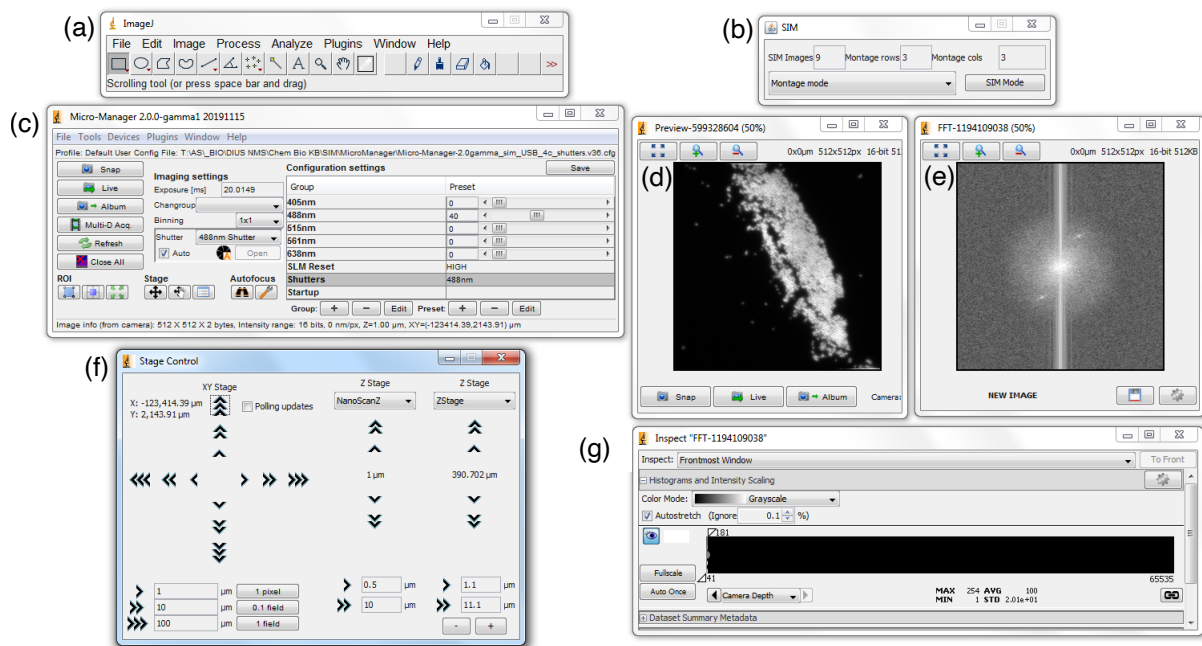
(a)
ImageJ
File Edit Image Process Analyze Plugins Window Help
Scrolling tool (or press space bar and drag)

(b)
SIM
SIM Images 9 Montage rows 3 Montage cols 3
Montage mode
SIM Mode

(c)
Micro-Manager 2.0.0-gamma1 20191115
File Tools Devices Plugins Window Help
Profile: Default User Config File: T:\AS\_BIO\DIUS NMS\Chem Bio KB\SIM\MicroManager\Micro-Manager-2.0gamma_sim_USB_4c_shutters.v36.cfg
Snap
Live
Album
Multi-D Acq.
Refresh
Close All
Imaging settings
Exposure [ms] 20.0149
Changroup
Binning 1x1
Shutter 488nm Shutter
Auto Open
Configuration settings
Save
| Group | Preset |
|---|---|
| 405nm | 0 |
| 488nm | 40 |
| 515nm | 0 |
| 561nm | 0 |
| 638nm | 0 |
| SLM Reset | HIGH |
| Shutters | 488nm |
| Startup | |
ROI
Stage
Autofocus
Group: + − Edit Preset: + − Edit
Image info (from camera): 512 X 512 X 2 bytes, Intensity range: 16 bits, 0 nm/px, Z=1.00 µm, XY=(-123414.39,2143.91) µm

Preview-599328604 (50%)
0x0µm 512x512px 16-bit 51
(d)
Snap Live Album Cameras

FFT-1194109038 (50%)
0x0µm 512x512px 16-bit 512KB
(e)
NEW IMAGE

(f)
Stage Control
XY Stage
X: -123,414.39 µm
Y: 2,143.91 µm
Polling updates
Z Stage
NanoScanZ
Z Stage
ZStage
1 µm
390.702 µm
1 µm 1 pixel
10 µm 0.1 field
100 µm 1 field
0.5 µm
10 µm
1.1 µm
11.1 µm
- +

(g)
Inspect "FFT-1194109038"
Inspect: Frontmost Window
To Front
Histograms and Intensity Scaling
Color Mode: Grayscale
Autostretch (Ignore 0.1 %)
181
Fullscale
41
65535
Auto Once
Camera Depth
MAX 254 AVG 100
MIN 1 STD 2.01e+01
Dataset Summary Metadata